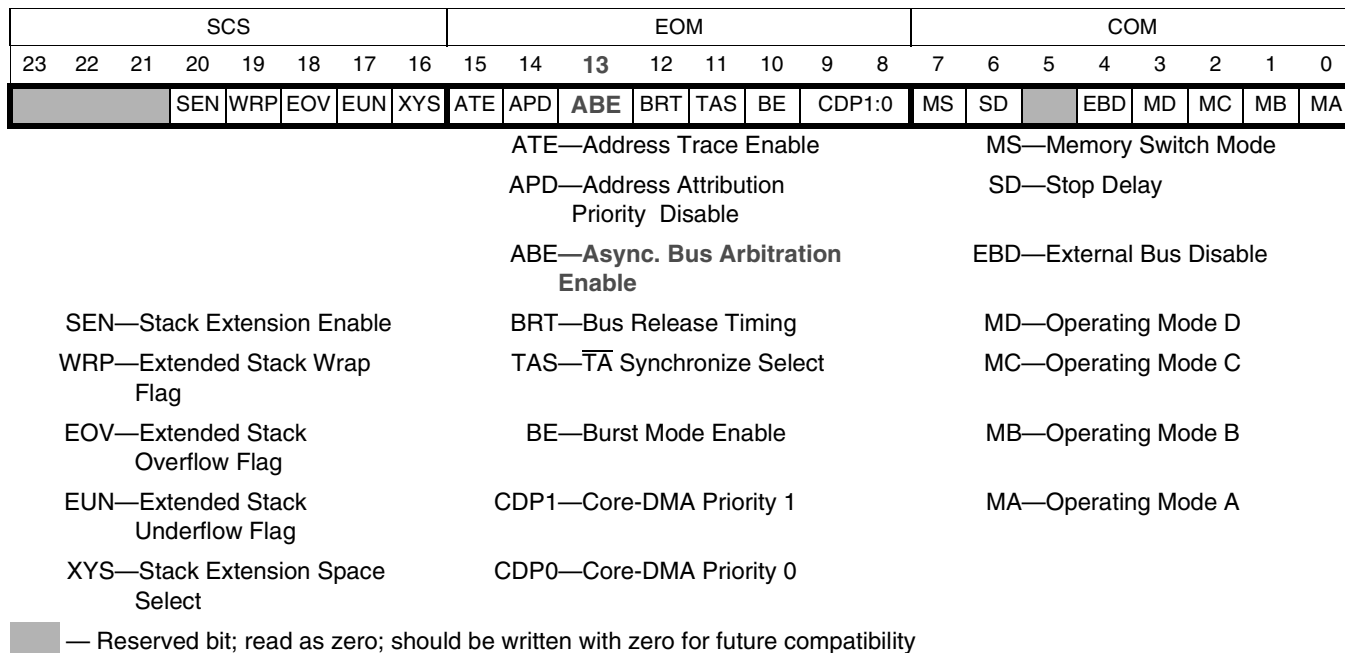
| SCS | | | | | | | | EOM | | | | | | | | COM | | | | | | | |
|---|---|---|---|---|---|---|---|---|---|---|---|---|---|---|---|---|---|---|---|---|---|---|---|
| 23 | 22 | 21 | 20 | 19 | 18 | 17 | 16 | 15 | 14 | 13 | 12 | 11 | 10 | 9 | 8 | 7 | 6 | 5 | 4 | 3 | 2 | 1 | 0 |
| | | | SEN | WRP | EOV | EUN | XYS | ATE | APD | ABE | BRT | TAS | BE | CDP1:0 | | MS | SD | | EBD | MD | MC | MB | MA |

ATE—Address Trace Enable

APD—Address Attribution Priority Disable

ABE—Async. Bus Arbitration Enable

BRT—Bus Release Timing

TAS—$\overline{TA}$ Synchronize Select

BE—Burst Mode Enable

CDP1—Core-DMA Priority 1

CDP0—Core-DMA Priority 0

MS—Memory Switch Mode

SD—Stop Delay

EBD—External Bus Disable

MD—Operating Mode D

MC—Operating Mode C

MB—Operating Mode B

MA—Operating Mode A

SEN—Stack Extension Enable

WRP—Extended Stack Wrap Flag

EOV—Extended Stack Overflow Flag

EUN—Extended Stack Underflow Flag

XYS—Stack Extension Space Select

— Reserved bit; read as zero; should be written with zero for future compatibility